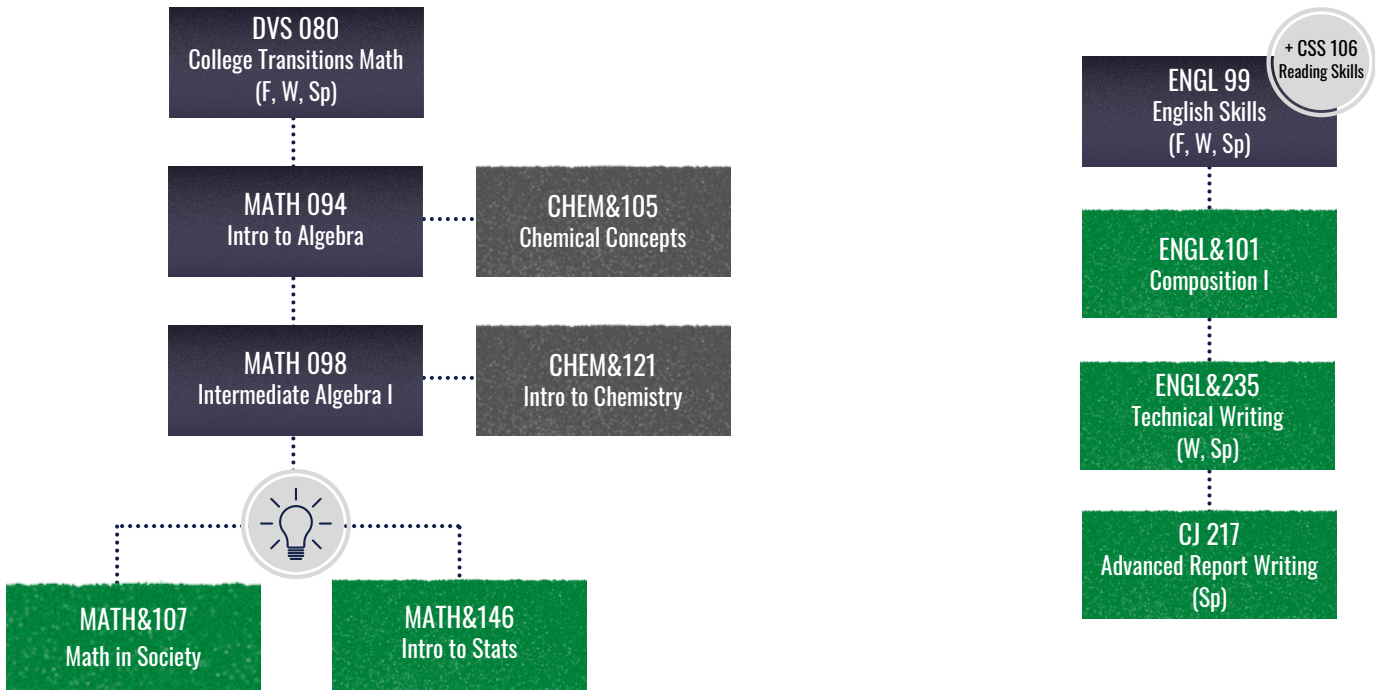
DVS 080
College Transitions Math
(F, W, Sp)

MATH 094
Intro to Algebra

CHEM&105
Chemical Concepts

MATH 098
Intermediate Algebra I

CHEM&121
Intro to Chemistry

MATH&107
Math in Society

MATH&146
Intro to Stats

+ CSS 106
Reading Skills

ENGL 99
English Skills
(F, W, Sp)

ENGL&101
Composition I

ENGL&235
Technical Writing
(W, Sp)

CJ 217
Advanced Report Writing
(Sp)